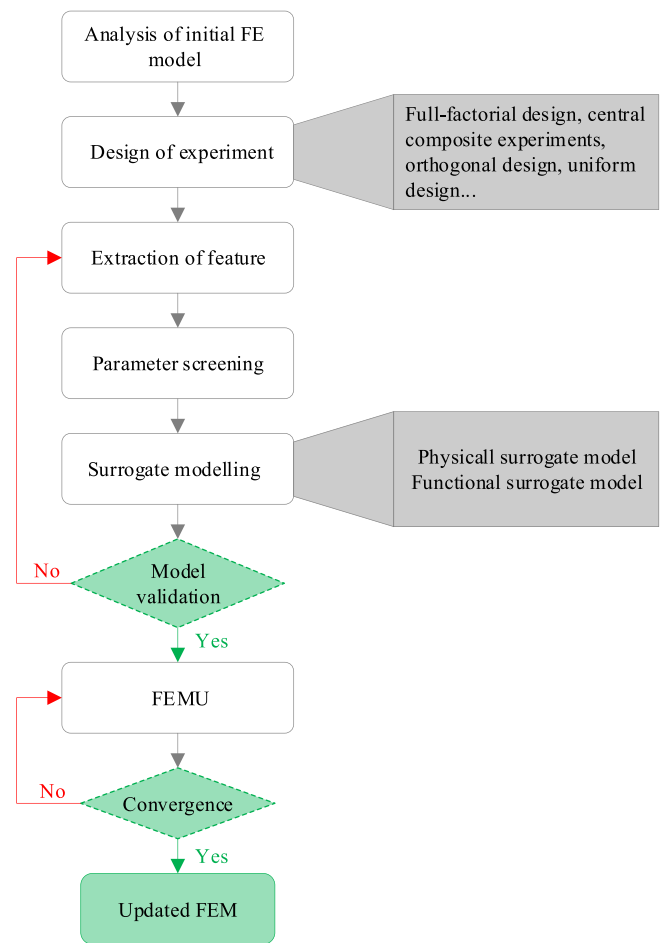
Analysis of initial FE model

Design of experiment

Full-factorial design, central composite experiments, orthogonal design, uniform design...

Extraction of feature

Parameter screening

Surrogate modelling

Physicall surrogate model
Functional surrogate model

No

Model validation

Yes

FEMU

No

Convergence

Yes

Updated FEM